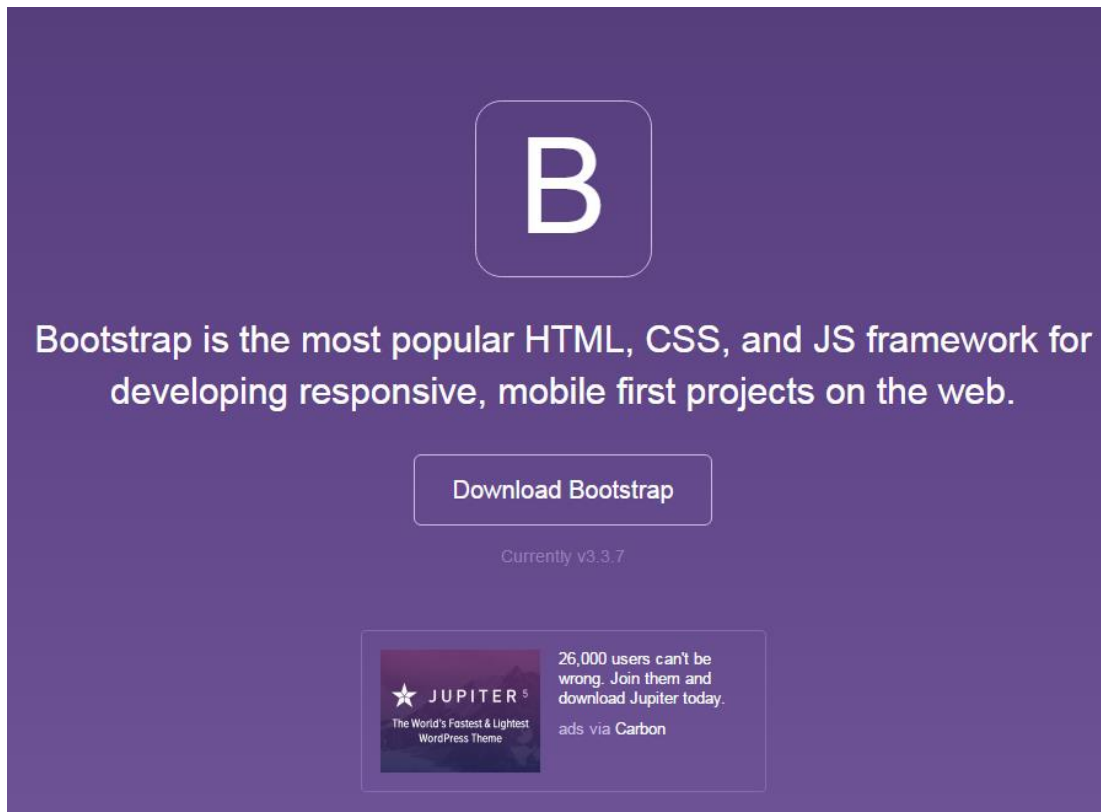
B

Bootstrap is the most popular HTML, CSS, and JS framework for developing responsive, mobile first projects on the web.

Download Bootstrap

Currently v3.3.7

JUPITER 5
The World's Fastest & Lightest WordPress Theme

26,000 users can't be wrong. Join them and download Jupiter today.

ads via Carbon